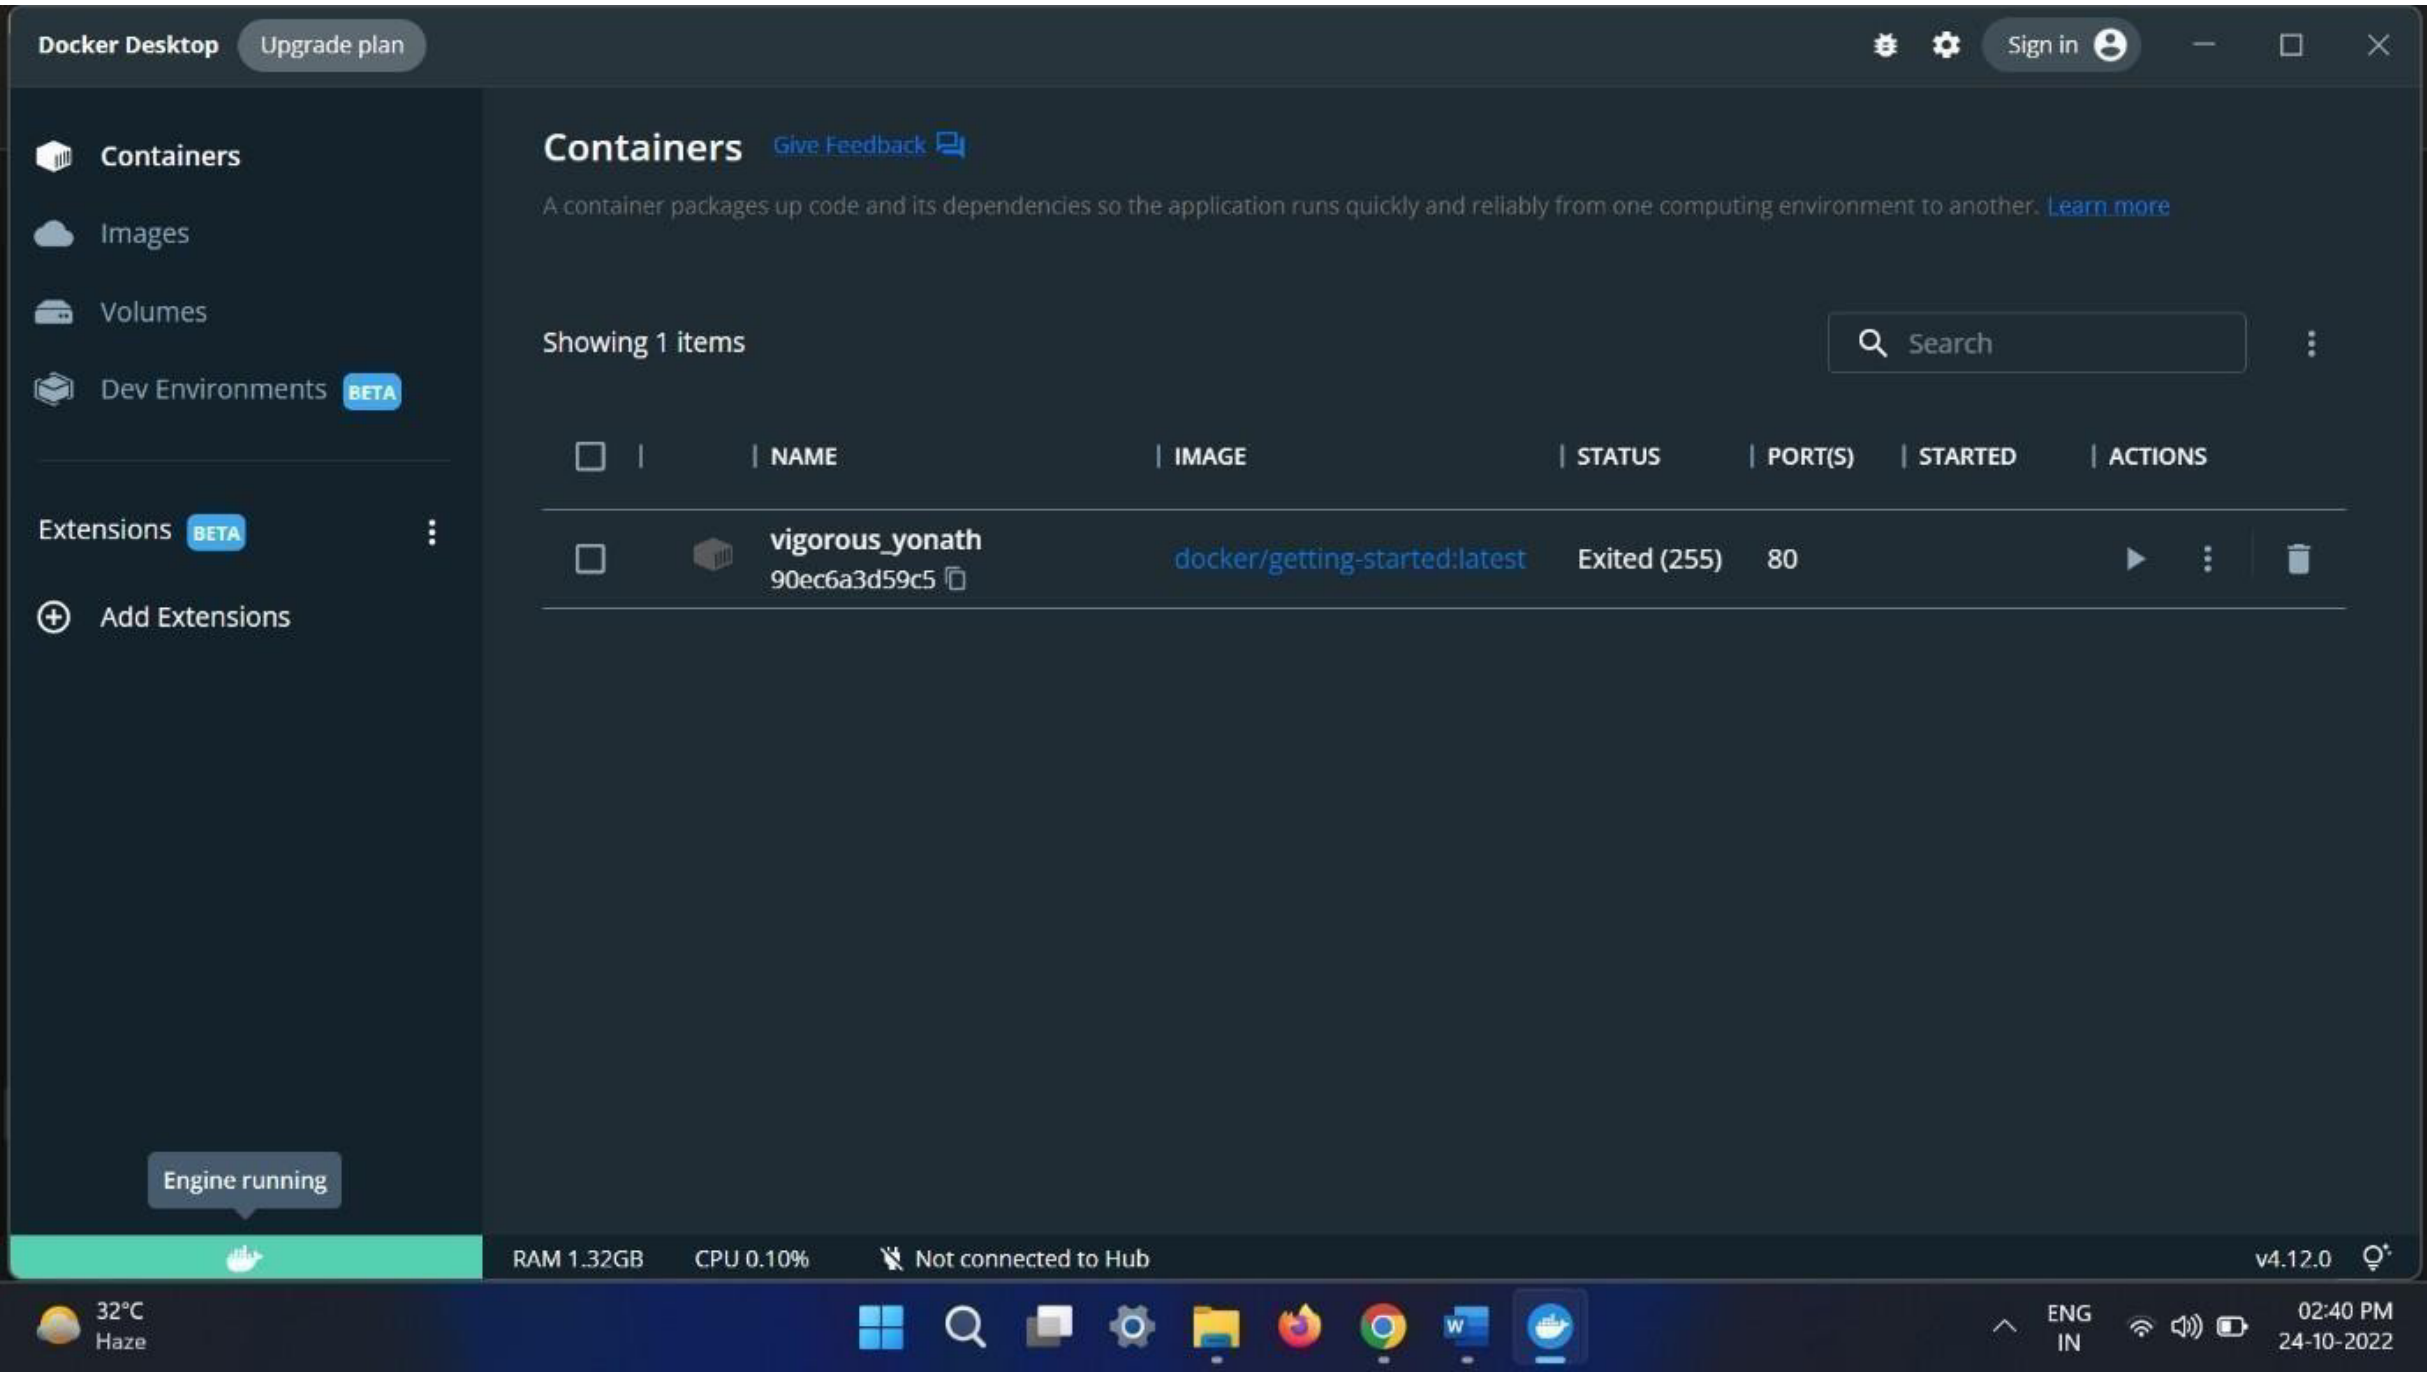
Docker Desktop Upgrade plan

Sign in

Containers
Images
Volumes
Dev Environments BETA

Extensions BETA
Add Extensions

Engine running

Containers Give Feedback

A container packages up code and its dependencies so the application runs quickly and reliably from one computing environment to another. Learn more

Showing 1 items

Search

| | NAME | IMAGE | STATUS | PORT(S) | STARTED | ACTIONS |
|---|---|---|---|---|---|---|
| | vigorous_yonath 90ec6a3d59c5 | docker/getting-started:latest | Exited (255) | 80 | | |

RAM 1.32GB CPU 0.10% Not connected to Hub v4.12.0

32°C Haze

ENG IN

02:40 PM 24-10-2022